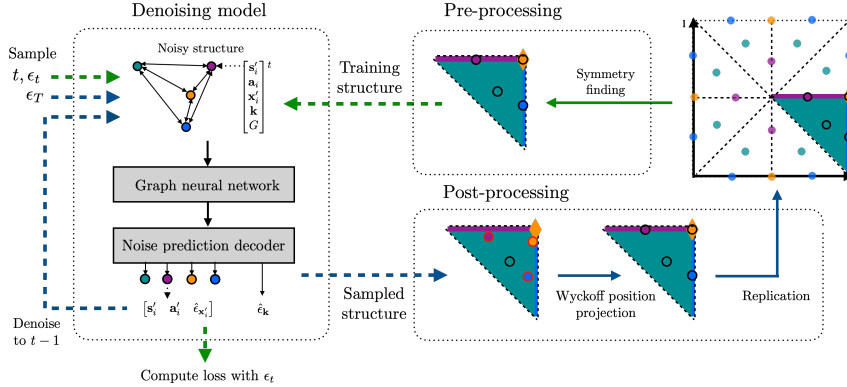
Denoising model

Sample

$t, \epsilon_t$

$\epsilon_T$

Noisy structure

$\begin{bmatrix} \mathbf{s}'_i \\ \mathbf{a}_i \\ \mathbf{x}'_i \\ \mathbf{k} \\ G \end{bmatrix}^t$

Graph neural network

Noise prediction decoder

$[\mathbf{s}'_i \quad \mathbf{a}'_i \quad \hat{\epsilon}_{\mathbf{x}'_i}] \quad \hat{\epsilon}_{\mathbf{k}}$

Denoise to $t-1$

Compute loss with $\epsilon_t$

Training structure

Pre-processing

Symmetry finding

1

Post-processing

Sampled structure

Wyckoff position projection

Replication